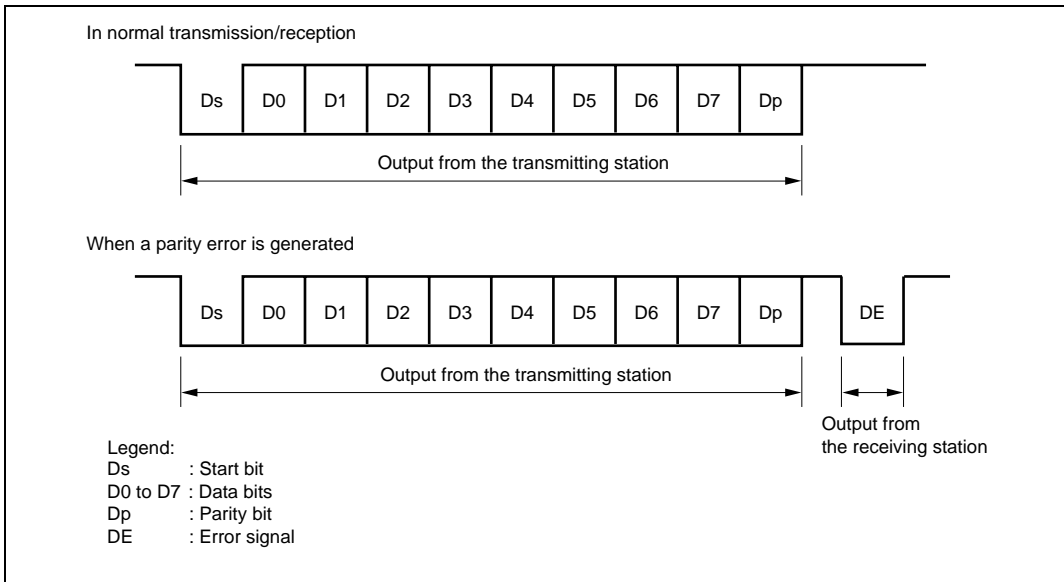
In normal transmission/reception

Ds D0 D1 D2 D3 D4 D5 D6 D7 Dp

Output from the transmitting station

When a parity error is generated

Ds D0 D1 D2 D3 D4 D5 D6 D7 Dp DE

Output from the transmitting station

Output from the receiving station

Legend:
Ds : Start bit
D0 to D7 : Data bits
Dp : Parity bit
DE : Error signal